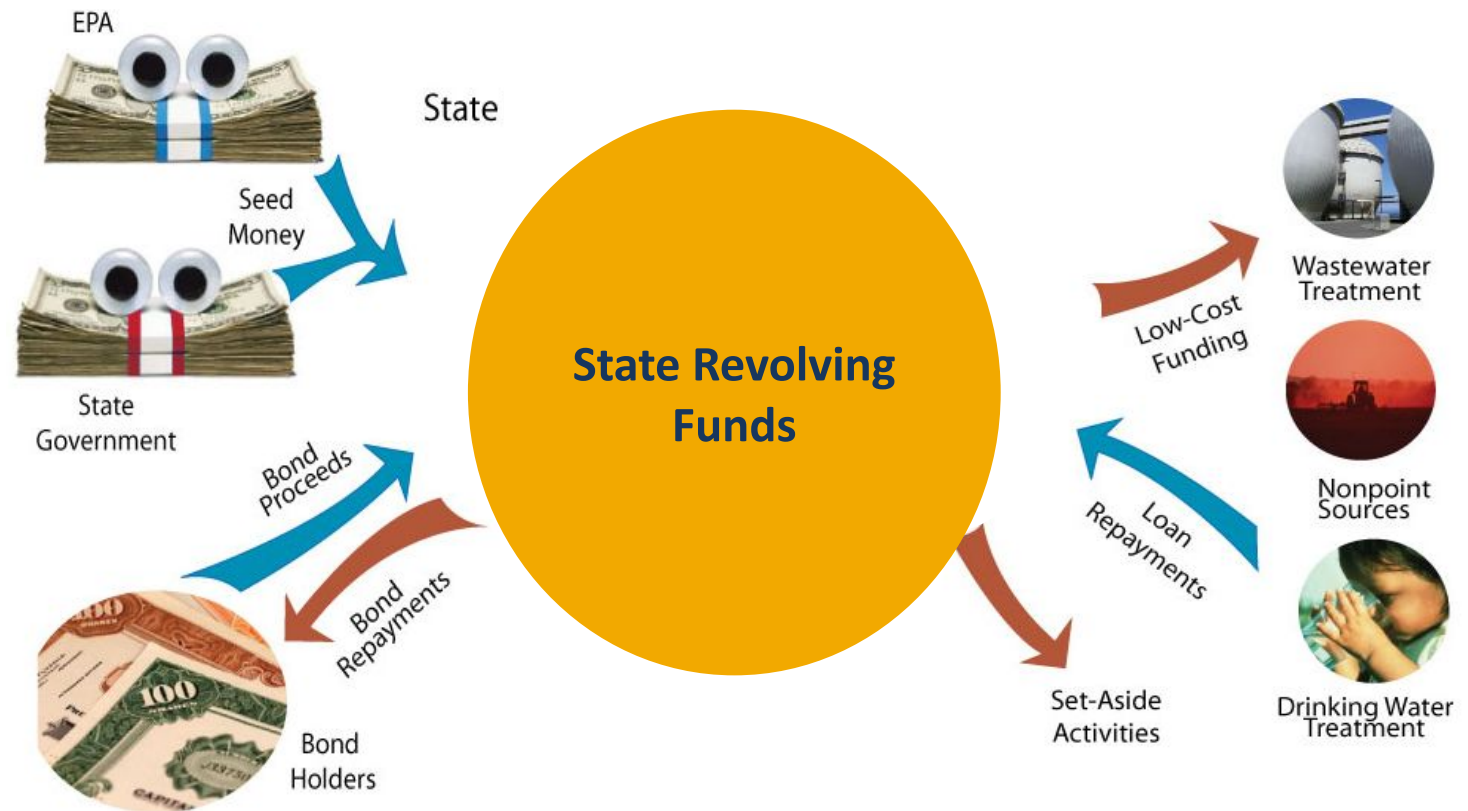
EPA

State

Seed Money

State Government

State Revolving Funds

Bond Proceeds

Bond Repayments

Bond Holders

Low-Cost Funding

Wastewater Treatment

Nonpoint Sources

Loan Repayments

Drinking Water Treatment

Set-Aside Activities